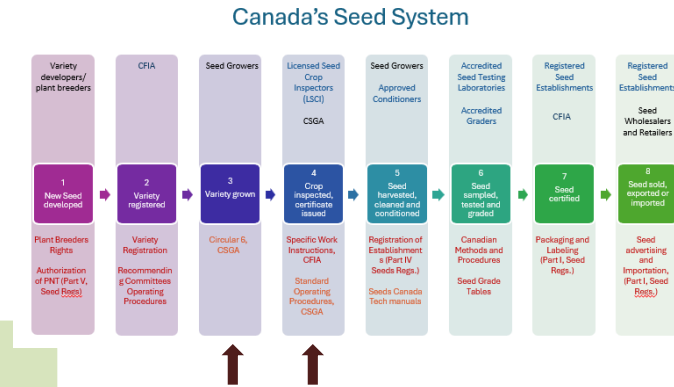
Canada's Seed System

Variety developers/ plant breeders

1
New Seed developed

Plant Breeders Rights

Authorization of PNT (Part V, Seed Regs)

CFIA

2
Variety registered

Variety Registration

Recommending Committees Operating Procedures

Seed Growers

3
Variety grown

Circular 6, CSGA

Licensed Seed Crop Inspectors (LSCI)

CSGA

4
Crop inspected, certificate issued

Specific Work Instructions, CFIA

Standard Operating Procedures, CSGA

Seed Growers

Approved Conditioners

5
Seed harvested, cleaned and conditioned

Registration of Establishments (Part IV Seeds Regs.)

Seeds Canada Tech manuals

Accredited Seed Testing Laboratories

Accredited Graders

6
Seed sampled, tested and graded

Canadian Methods and Procedures

Seed Grade Tables

Registered Seed Establishments

CFIA

7
Seed certified

Packaging and Labeling (Part I, Seed Regs.)

Registered Seed Establishments

Seed Wholesalers and Retailers

8
Seed sold, exported or imported

Seed advertising and Importation, (Part I, Seed Regs.)